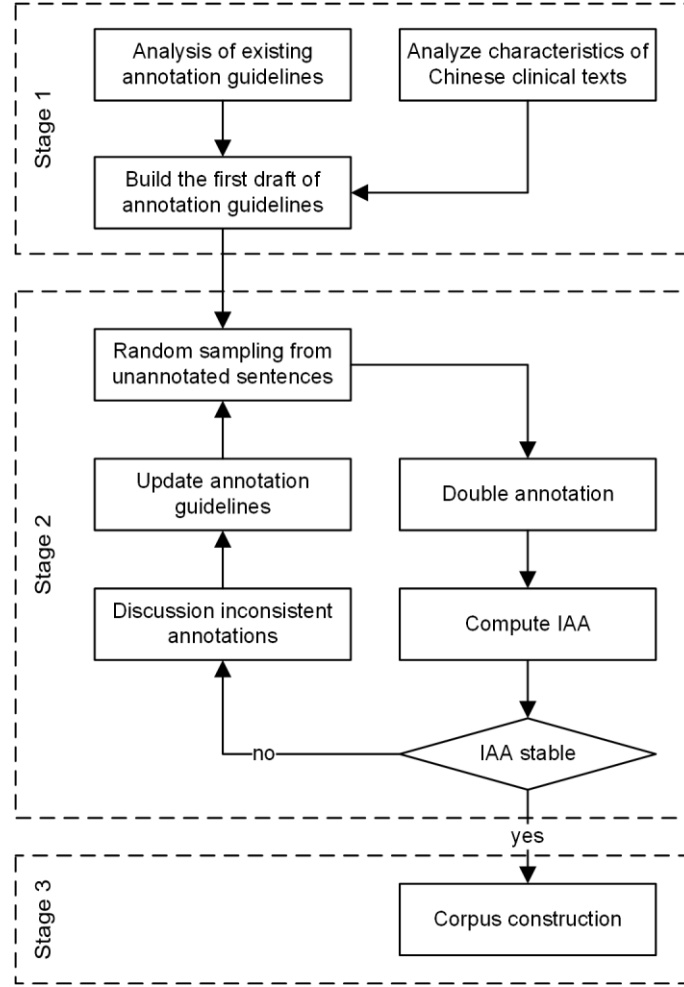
Stage 1

Analysis of existing annotation guidelines

Analyze characteristics of Chinese clinical texts

Build the first draft of annotation guidelines

Stage 2

Random sampling from unannotated sentences

Update annotation guidelines

Double annotation

Discussion inconsistent annotations

Compute IAA

no

IAA stable

yes

Stage 3

Corpus construction